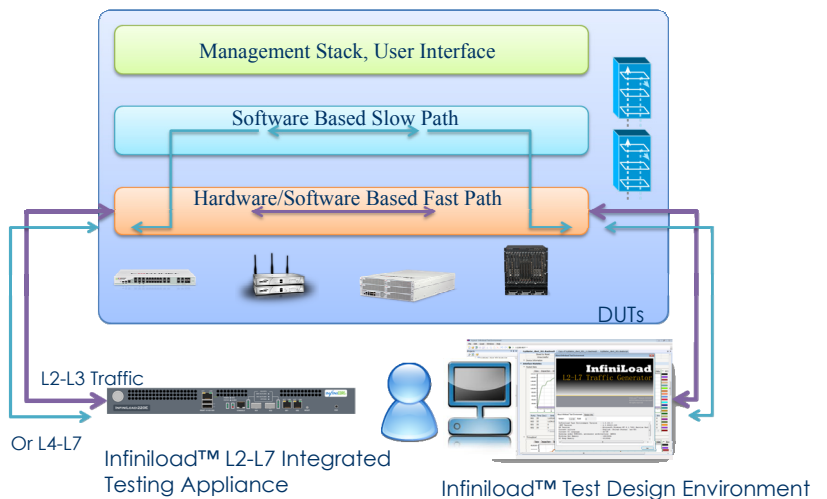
Management Stack, User Interface

Software Based Slow Path

Hardware/Software Based Fast Path

DUTs

L2-L3 Traffic

Or L4-L7

Infiniload™ L2-L7 Integrated Testing Appliance

Infiniload
L2-L7 Traffic Generator

Infiniload™ Test Design Environment